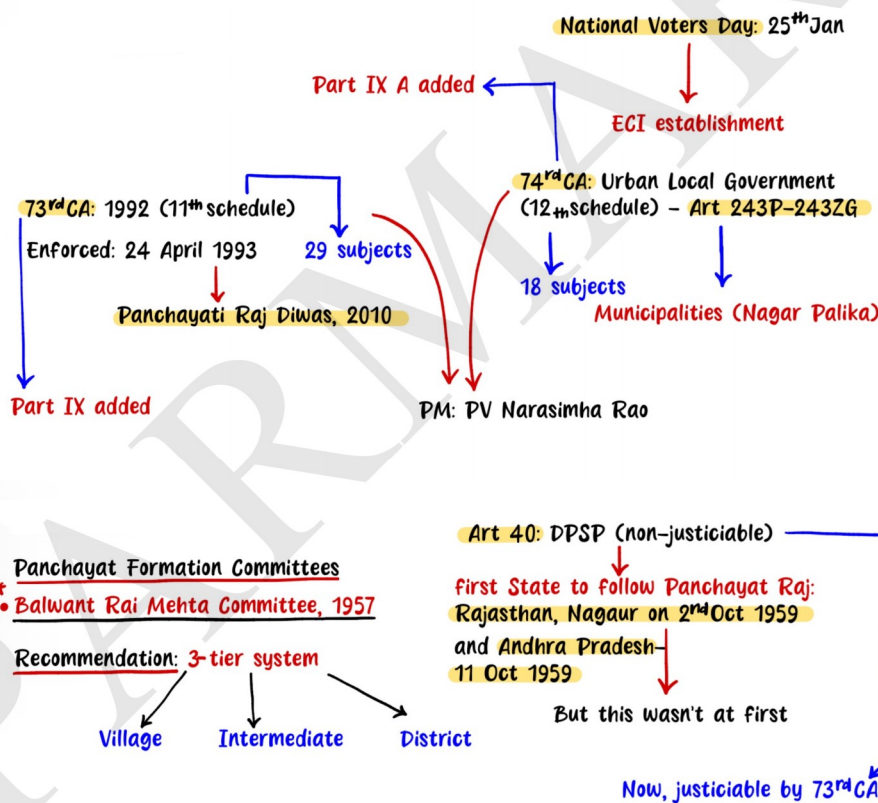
National Voters Day: 25$^{th}$Jan

ECI establishment

Part IX A added

74$^{rd}$CA: Urban Local Government (12$_{th}$schedule) - Art 243P-243ZG

18 subjects

Municipalities (Nagar Palika)

73$^{rd}$CA: 1992 (11$^{th}$schedule)

Enforced: 24 April 1993

29 subjects

Panchayati Raj Diwas, 2010

Part IX added

PM: PV Narasimha Rao

Panchayat Formation Committees

• Balwant Rai Mehta Committee, 1957

Recommendation: 3-tier system

Village

Intermediate

District

Art 40: DPSP (non-justiciable)

first State to follow Panchayat Raj: Rajasthan, Nagaur on 2$^{nd}$Oct 1959

and Andhra Pradesh-11 Oct 1959

But this wasn't at first

Now, justiciable by 73$^{rd}$CA